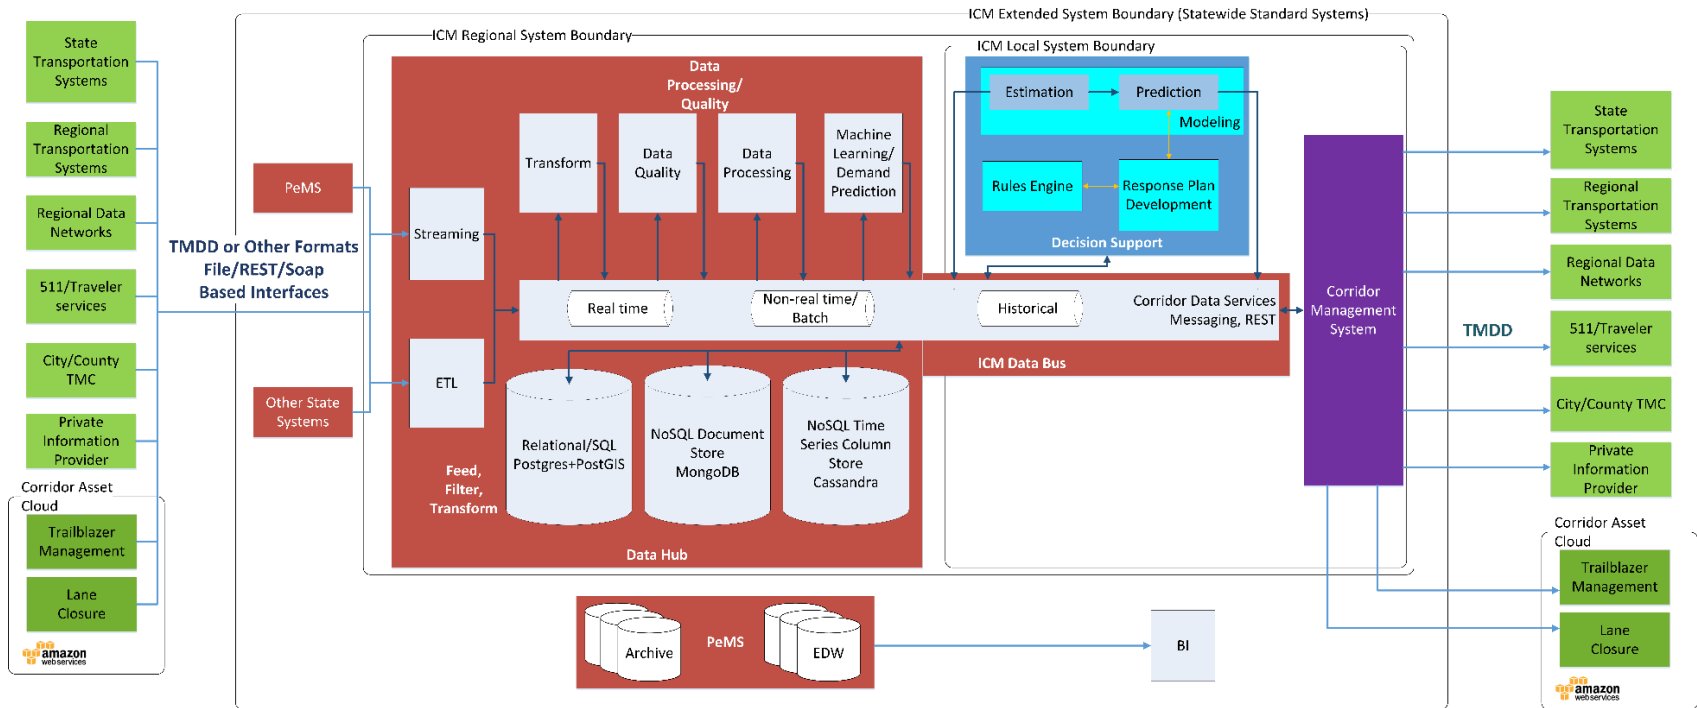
ICM Extended System Boundary (Statewide Standard Systems)

ICM Regional System Boundary

ICM Local System Boundary

State Transportation Systems

Regional Transportation Systems

Regional Data Networks

511/Traveler services

City/County TMC

Private Information Provider

Corridor Asset Cloud

Trailblazer Management

Lane Closure

amazon webservices

PeMS

Other State Systems

TMDD or Other Formats File/REST/Soap Based Interfaces

Data Processing/ Quality

Streaming

Transform

Data Quality

Data Processing

Machine Learning/ Demand Prediction

ETL

Real time

Non-real time/ Batch

Historical

Corridor Data Services Messaging, REST

ICM Data Bus

Relational/SQL Postgres+PostGIS

NoSQL Document Store MongoDB

NoSQL Time Series Column Store Cassandra

Feed, Filter, Transform

Data Hub

Estimation

Prediction

Modeling

Rules Engine

Response Plan Development

Decision Support

Corridor Management System

TMDD

State Transportation Systems

Regional Transportation Systems

Regional Data Networks

511/Traveler services

City/County TMC

Private Information Provider

Corridor Asset Cloud

Trailblazer Management

Lane Closure

amazon webservices

Archive

PeMS

EDW

BI